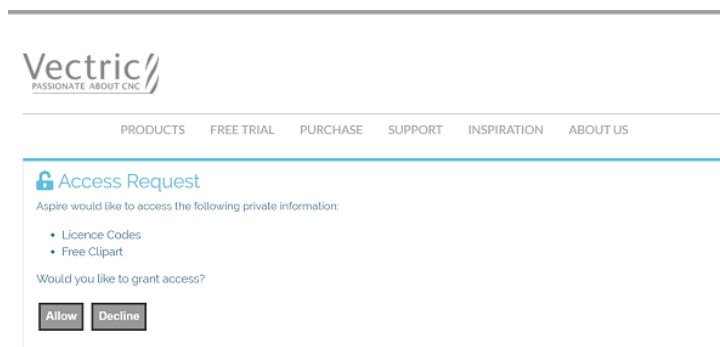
Vectric
PASSIONATE ABOUT CNC

PRODUCTS FREE TRIAL PURCHASE SUPPORT INSPIRATION ABOUT US

Access Request

Aspire would like to access the following private information:

- Licence Codes
- Free Clipart

Would you like to grant access?

Allow Decline